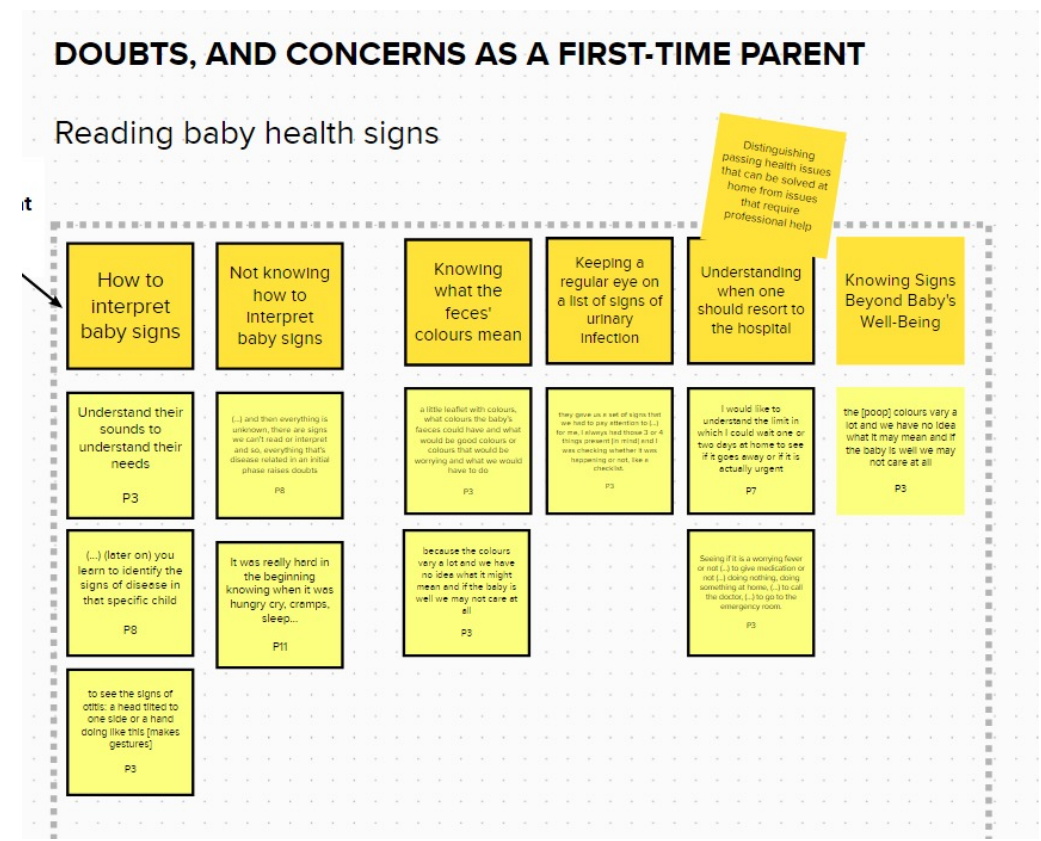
DOUBTS, AND CONCERNS AS A FIRST-TIME PARENT

Reading baby health signs

t

Distinguishing passing health issues that can be solved at home from issues that require professional help

How to interpret baby signs

Understand their sounds to understand their needs

P3

(...) (later on) you learn to identify the signs of disease in that specific child

P8

to see the signs of otitis: a head tilted to one side or a hand doing like this [makes gestures]

P3

Not knowing how to interpret baby signs

(...) and then everything is unknown, there are signs we can't read or interpret and so, everything that's disease related in an initial phase raises doubts

P8

It was really hard in the beginning knowing when it was hungry cry, cramps, sleep...

P11

Knowing what the feces' colours mean

a little leaflet with colours, what colours the baby's faeces could have and what would be good colours or colours that would be worrying and what we would have to do

P3

because the colours vary a lot and we have no idea what it might mean and if the baby is well we may not care at all

P3

Keeping a regular eye on a list of signs of urinary infection

they gave us a set of signs that we had to pay attention to (...) for me, I always had those 3 or 4 things present [in mind] and I was checking whether it was happening or not, like a checklist

P3

Understanding when one should resort to the hospital

I would like to understand the limit in which I could wait one or two days at home to see if it goes away or if it is actually urgent

P7

Seeing if it is a worrying fever or not (...) to give medication or not (...) doing nothing, doing something at home, (...) to call the doctor, (...) to go to the emergency room.

P3

Knowing Signs Beyond Baby's Well-Being

the [poop] colours vary a lot and we have no idea what it may mean and if the baby is well we may not care at all

P3